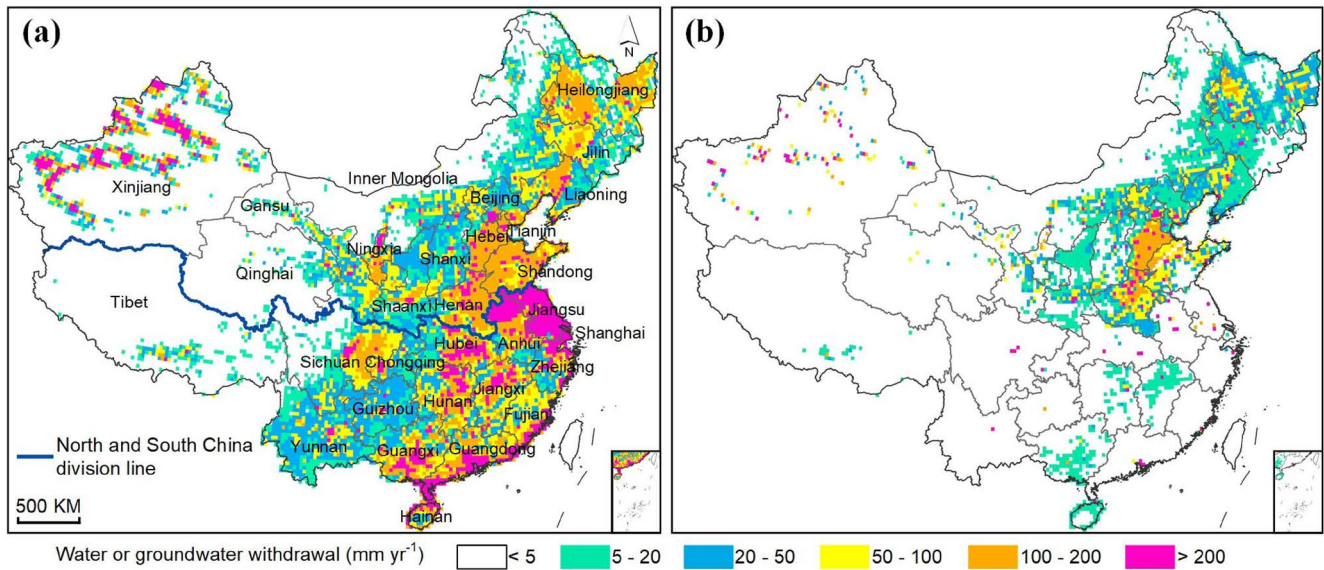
(a)

N

Heilongjiang

Jilin

Inner Mongolia

Liaoning

Xinjiang

Beijing

Gansu

Tianjin

Hebei

Ningxia

Shanxi

Shandong

Qinghai

Tibet

Shaanxi

Henan

Jiangsu

Shanghai

Anhui

Hubei

Sichuan

Chongqing

Zhejiang

Jiangxi

Hunan

Fujian

Guizhou

North and South China division line

Yunnan

Guangxi

Guangdong

500 KM

Hainan

(b)

Water or groundwater withdrawal (mm yr$^{-1}$) < 5 5 - 20 20 - 50 50 - 100 100 - 200 > 200